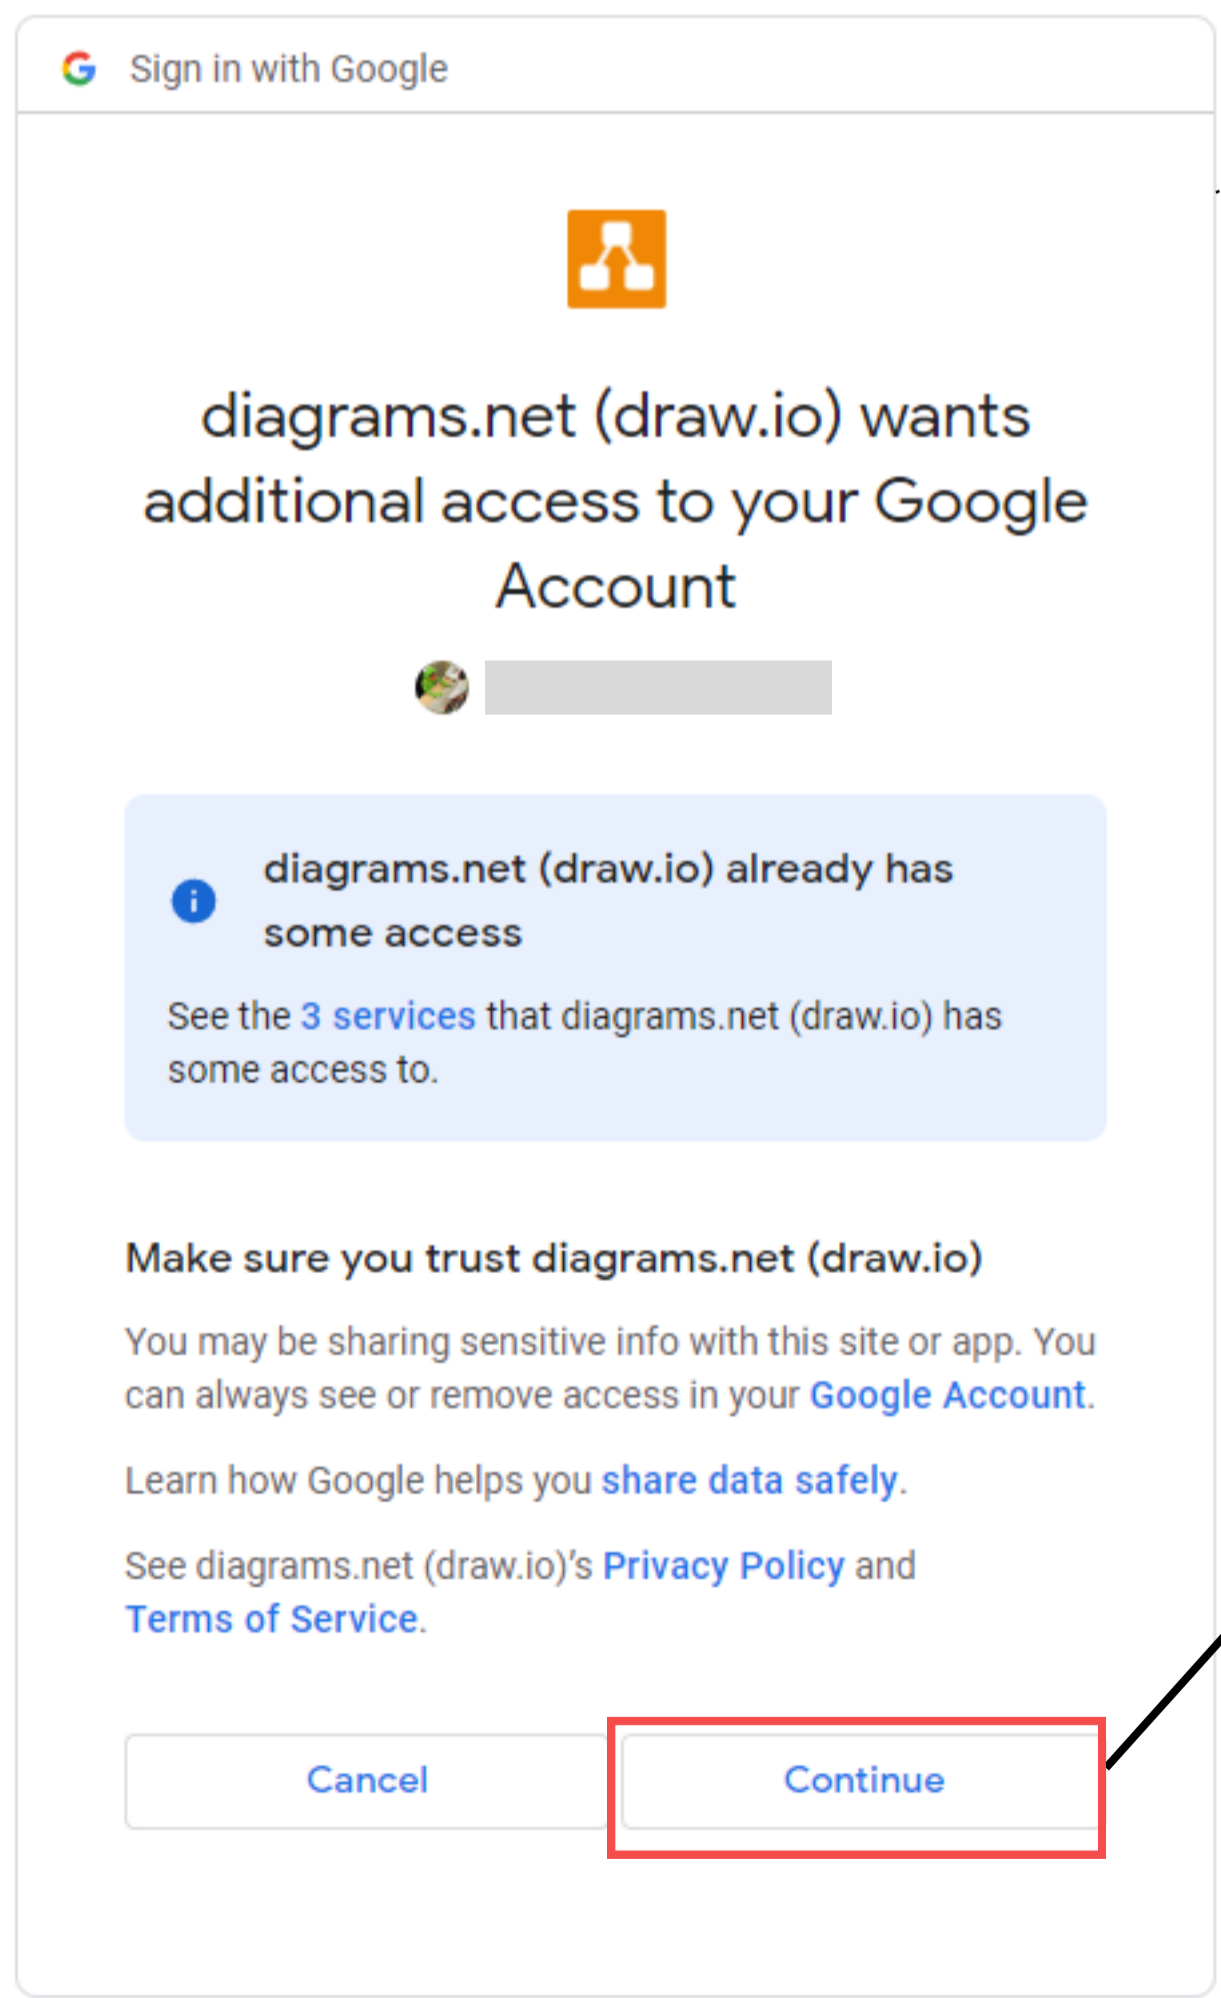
G Sign in with Google

diagrams.net (draw.io) wants additional access to your Google Account

diagrams.net (draw.io) already has some access

See the 3 services that diagrams.net (draw.io) has some access to.

Make sure you trust diagrams.net (draw.io)

You may be sharing sensitive info with this site or app. You can always see or remove access in your Google Account.

Learn how Google helps you share data safely.

See diagrams.net (draw.io)'s Privacy Policy and Terms of Service.

Cancel

Continue